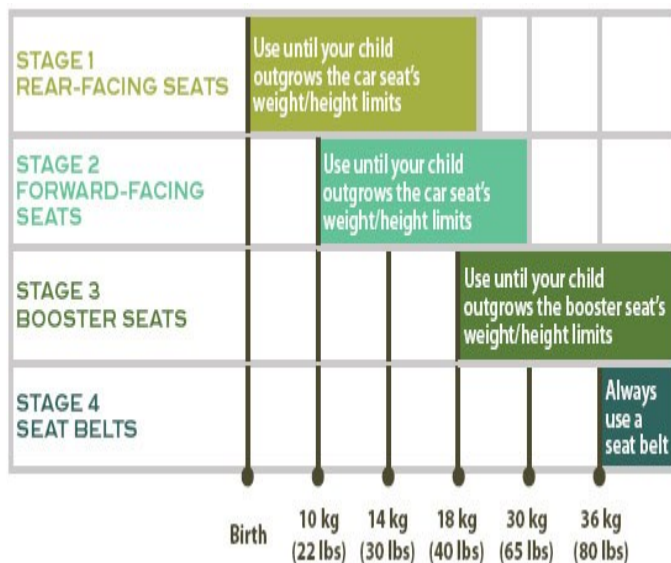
STAGE 1
REAR-FACING SEATS

Use until your child outgrows the car seat's weight/height limits

STAGE 2
FORWARD-FACING SEATS

Use until your child outgrows the car seat's weight/height limits

STAGE 3
BOOSTER SEATS

Use until your child outgrows the booster seat's weight/height limits

STAGE 4
SEAT BELTS

Always use a seat belt

Birth

10 kg (22 lbs)

14 kg (30 lbs)

18 kg (40 lbs)

30 kg (65 lbs)

36 kg (80 lbs)